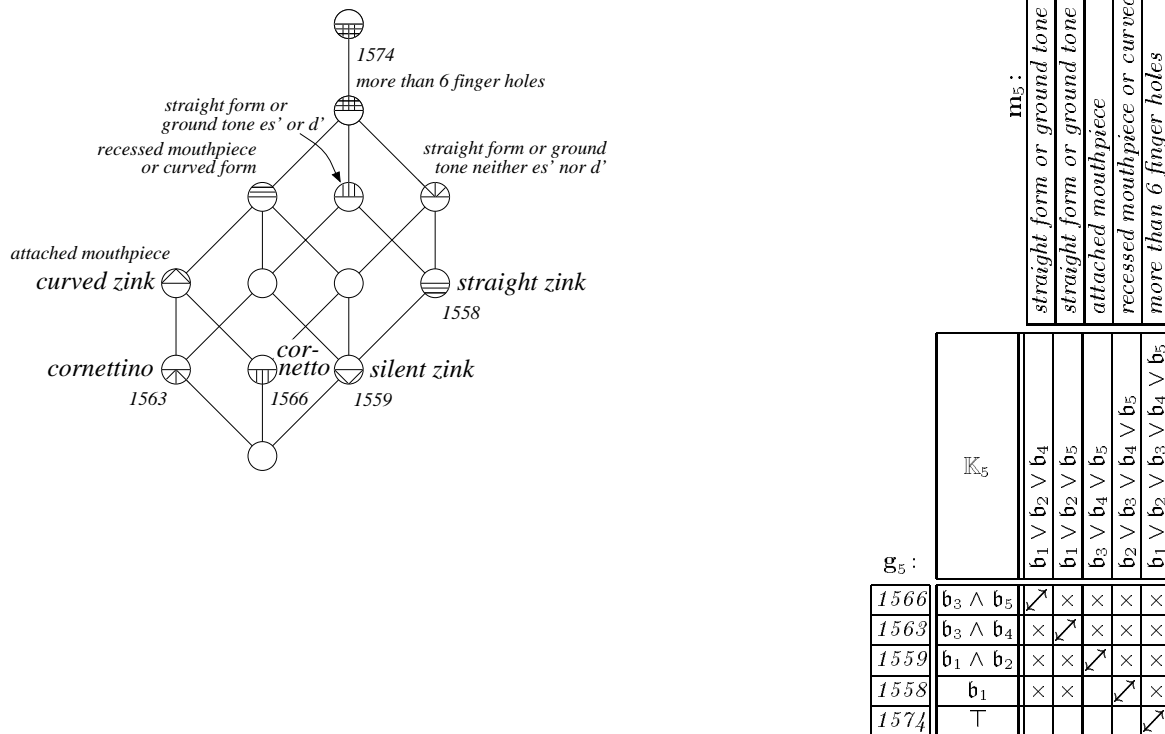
1574
more than 6 finger holes
straight form or ground tone es' or d'
recessed mouthpiece or curved form
straight form or ground tone neither es' nor d'
attached mouthpiece
curved zink
straight zink
1558
cornettino
1563
cornetto
1566
silent zink
1559

$\mathbf{m}_5$:

$\mathbf{g}_5$:

| | $\mathbb{K}_5$ | $\mathfrak{b}_1 \vee \mathfrak{b}_2 \vee \mathfrak{b}_4$ | $\mathfrak{b}_1 \vee \mathfrak{b}_2 \vee \mathfrak{b}_5$ | $\mathfrak{b}_3 \vee \mathfrak{b}_4 \vee \mathfrak{b}_5$ | $\mathfrak{b}_2 \vee \mathfrak{b}_3 \vee \mathfrak{b}_4 \vee \mathfrak{b}_5$ | $\mathfrak{b}_1 \vee \mathfrak{b}_2 \vee \mathfrak{b}_3 \vee \mathfrak{b}_4 \vee \mathfrak{b}_5$ |
|---|---|---|---|---|---|---|
| | | straight form or ground tone | straight form or ground tone | attached mouthpiece | recessed mouthpiece or curved | more than 6 finger holes |
| 1566 | $\mathfrak{b}_3 \wedge \mathfrak{b}_5$ | $\swarrow\!\!\nearrow$ | $\times$ | $\times$ | $\times$ | $\times$ |
| 1563 | $\mathfrak{b}_3 \wedge \mathfrak{b}_4$ | $\times$ | $\swarrow\!\!\nearrow$ | $\times$ | $\times$ | $\times$ |
| 1559 | $\mathfrak{b}_1 \wedge \mathfrak{b}_2$ | $\times$ | $\times$ | $\swarrow\!\!\nearrow$ | $\times$ | $\times$ |
| 1558 | $\mathfrak{b}_1$ | $\times$ | $\times$ | | $\swarrow\!\!\nearrow$ | $\times$ |
| 1574 | $\top$ | | | | | $\swarrow\!\!\nearrow$ |